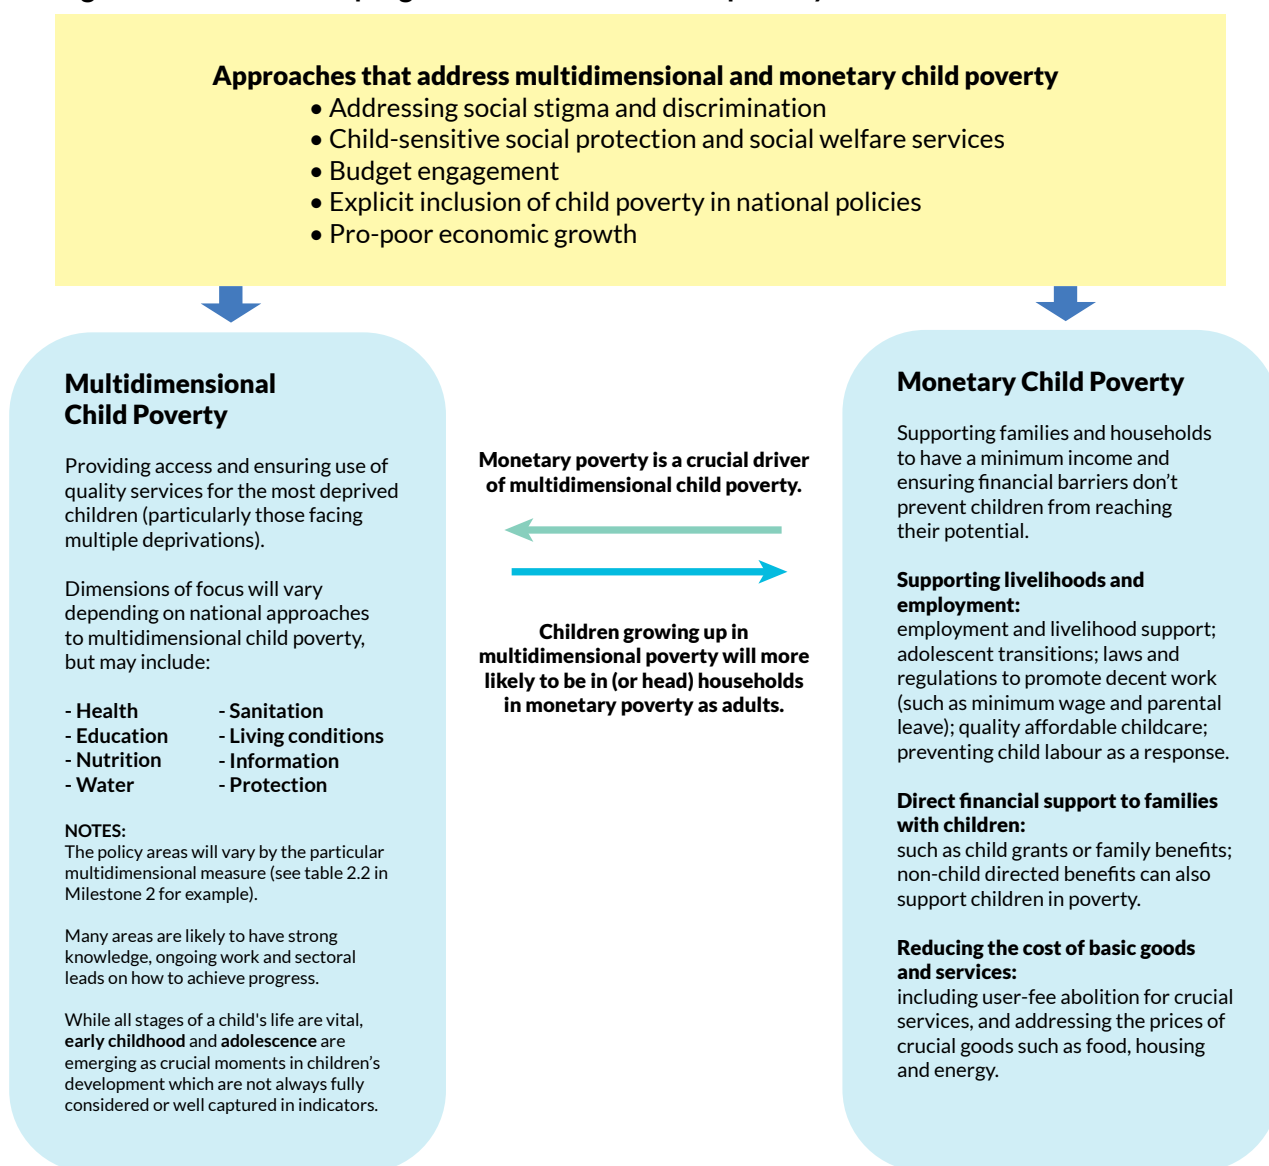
Approaches that address multidimensional and monetary child poverty
• Addressing social stigma and discrimination
• Child-sensitive social protection and social welfare services
• Budget engagement
• Explicit inclusion of child poverty in national policies
• Pro-poor economic growth

Multidimensional Child Poverty

Providing access and ensuring use of quality services for the most deprived children (particularly those facing multiple deprivations).

Dimensions of focus will vary depending on national approaches to multidimensional child poverty, but may include:

- Health
- Education
- Nutrition
- Water

- Sanitation
- Living conditions
- Information
- Protection

NOTES:
The policy areas will vary by the particular multidimensional measure (see table 2.2 in Milestone 2 for example).

Many areas are likely to have strong knowledge, ongoing work and sectoral leads on how to achieve progress.

While all stages of a child's life are vital, early childhood and adolescence are emerging as crucial moments in children's development which are not always fully considered or well captured in indicators.

Monetary poverty is a crucial driver of multidimensional child poverty.

Children growing up in multidimensional poverty will more likely to be in (or head) households in monetary poverty as adults.

Monetary Child Poverty

Supporting families and households to have a minimum income and ensuring financial barriers don't prevent children from reaching their potential.

Supporting livelihoods and employment:
employment and livelihood support; adolescent transitions; laws and regulations to promote decent work (such as minimum wage and parental leave); quality affordable childcare; preventing child labour as a response.

Direct financial support to families with children:
such as child grants or family benefits; non-child directed benefits can also support children in poverty.

Reducing the cost of basic goods and services:
including user-fee abolition for crucial services, and addressing the prices of crucial goods such as food, housing and energy.